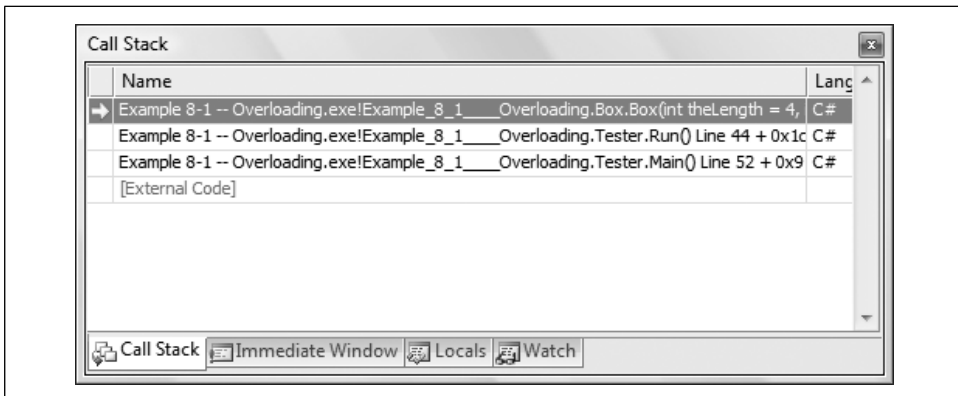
Call Stack

| | Name | Lang |
|---|---|---|
| | Example 8-1 -- Overloading.exe!Example_8_1____Overloading.Box.Box(int theLength = 4, | C# |
| | Example 8-1 -- Overloading.exe!Example_8_1____Overloading.Tester.Run() Line 44 + 0x1c | C# |
| | Example 8-1 -- Overloading.exe!Example_8_1____Overloading.Tester.Main() Line 52 + 0x9 | C# |
| | [External Code] | |

Call Stack Immediate Window Locals Watch